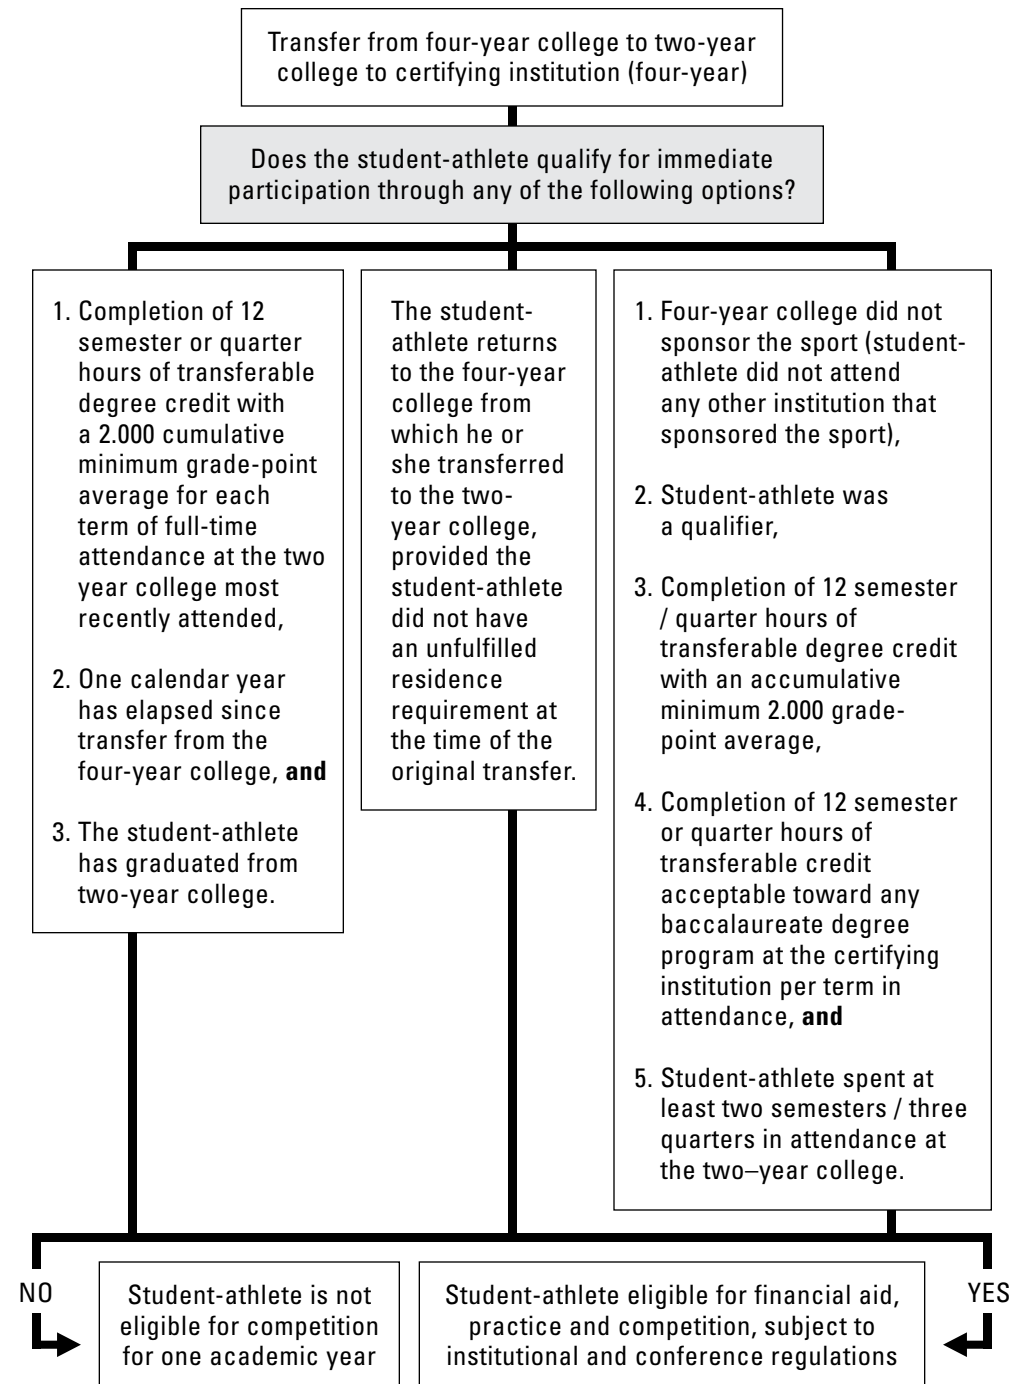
Transfer from four-year college to two-year college to certifying institution (four-year)

Does the student-athlete qualify for immediate participation through any of the following options?

1. Completion of 12 semester or quarter hours of transferable degree credit with a 2.000 cumulative minimum grade-point average for each term of full-time attendance at the two year college most recently attended,

2. One calendar year has elapsed since transfer from the four-year college, **and**

3. The student-athlete has graduated from two-year college.

The student-athlete returns to the four-year college from which he or she transferred to the two-year college, provided the student-athlete did not have an unfulfilled residence requirement at the time of the original transfer.

1. Four-year college did not sponsor the sport (student-athlete did not attend any other institution that sponsored the sport),

2. Student-athlete was a qualifier,

3. Completion of 12 semester / quarter hours of transferable degree credit with an accumulative minimum 2.000 grade-point average,

4. Completion of 12 semester or quarter hours of transferable credit acceptable toward any baccalaureate degree program at the certifying institution per term in attendance, **and**

5. Student-athlete spent at least two semesters / three quarters in attendance at the two–year college.

NO

Student-athlete is not eligible for competition for one academic year

Student-athlete eligible for financial aid, practice and competition, subject to institutional and conference regulations

YES